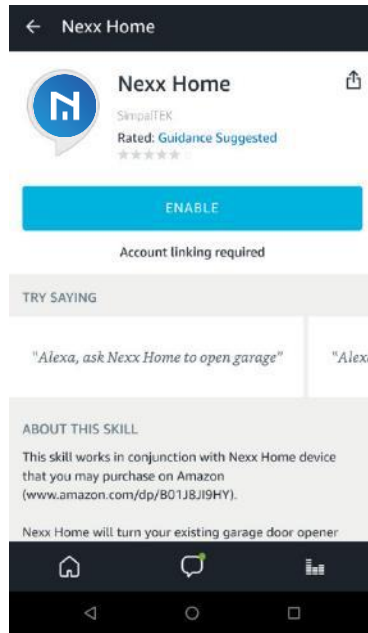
Nexx Home

Nexx Home

SimpalTEK

Rated: Guidance Suggested

ENABLE

Account linking required

TRY SAYING

"Alexa, ask Nexx Home to open garage"

"Alex

ABOUT THIS SKILL

This skill works in conjunction with Nexx Home device that you may purchase on Amazon (www.amazon.com/dp/B01J8JI9HY).

Nexx Home will turn your existing garage door opener